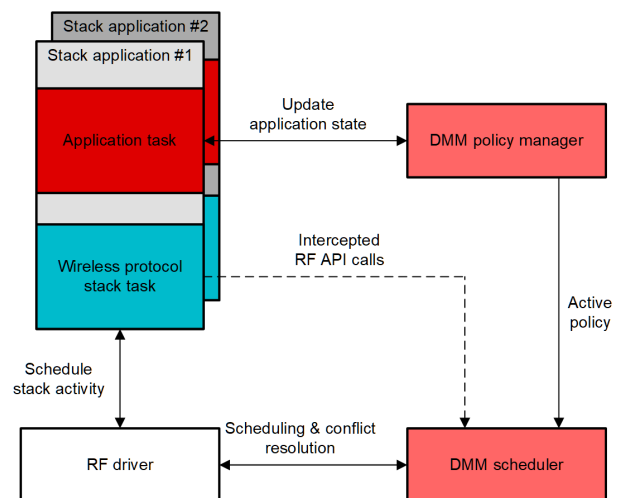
Stack application #2
Stack application #1
Application task
Wireless protocol stack task
Update application state
DMM policy manager
Intercepted RF API calls
Active policy
Schedule stack activity
Scheduling & conflict resolution
RF driver
DMM scheduler